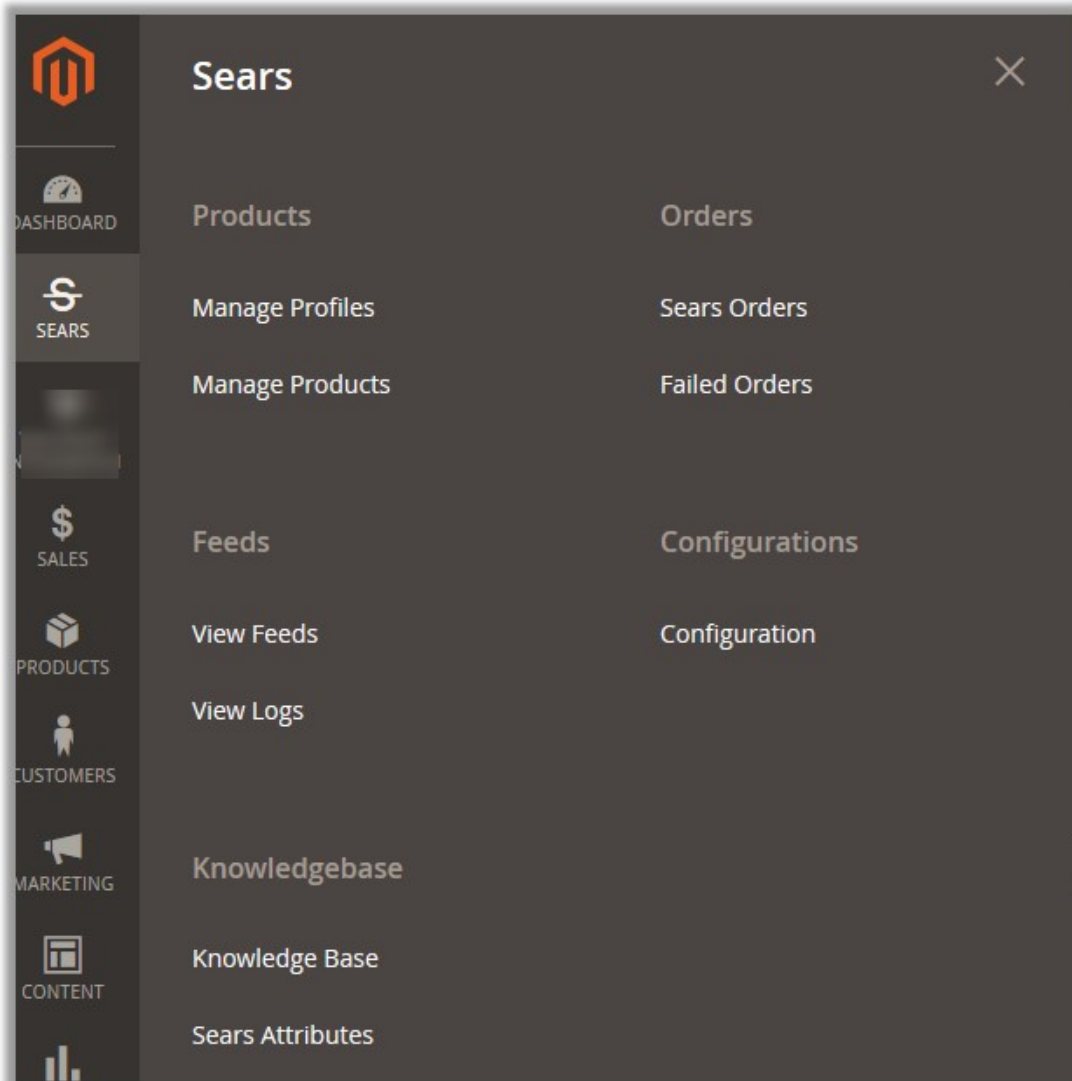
DASHBOARD
SEARS
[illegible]
SALES
PRODUCTS
CUSTOMERS
MARKETING
CONTENT

Sears

Products

Manage Profiles

Manage Products

Feeds

View Feeds

View Logs

Knowledgebase

Knowledge Base

Sears Attributes

Orders

Sears Orders

Failed Orders

Configurations

Configuration